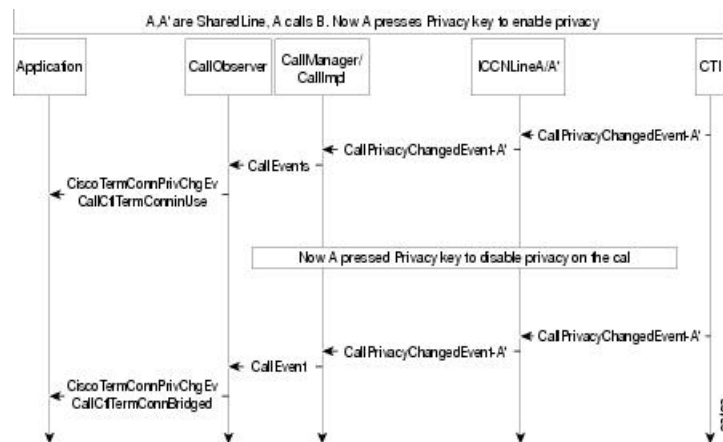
A,A' are Shared Line, A calls B. Now A presses Privacy key to enable privacy

Application

CallObserver

CallManager/ CallImpl

ICCNLineA/A'

CTI

CallPrivacyChangedEvent-A'

CallPrivacyChangedEvent-A'

CallEvents

CiscoTermConnPrivChgEv CallCtlTermConnInUse

Now A pressed Privacy key to disable privacy on the call

CallPrivacyChangedEvent-A'

CallPrivacyChangedEvent-A'

CallEvent

CiscoTermConnPrivChgEv CallCtlTermConnBridged